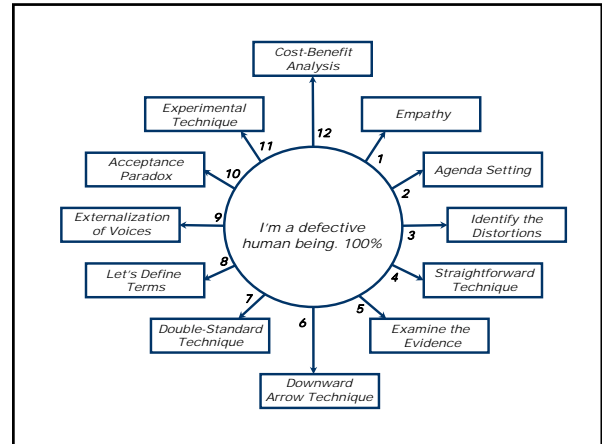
I'm a defective human being. 100%

12
Cost-Benefit Analysis

1
Empathy

2
Agenda Setting

3
Identify the Distortions

4
Straightforward Technique

5
Examine the Evidence

6
Downward Arrow Technique

7
Double-Standard Technique

8
Let's Define Terms

9
Externalization of Voices

10
Acceptance Paradox

11
Experimental Technique